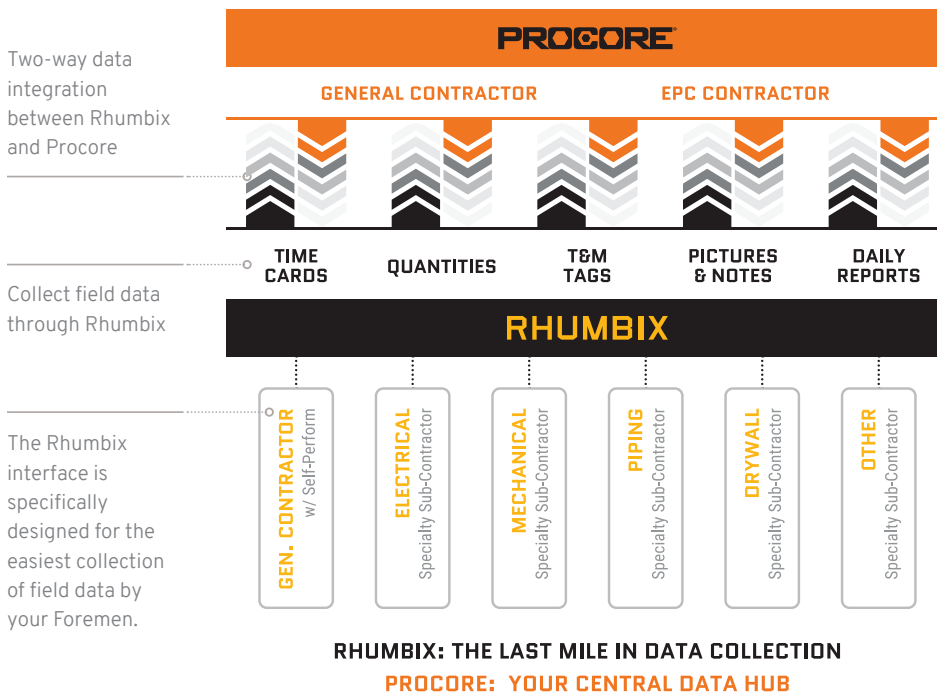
Two-way data integration between Rhumbix and Procore

Collect field data through Rhumbix

The Rhumbix interface is specifically designed for the easiest collection of field data by your Foremen.

PROCORE

GENERAL CONTRACTOR

EPC CONTRACTOR

TIME CARDS

QUANTITIES

T&M TAGS

PICTURES & NOTES

DAILY REPORTS

RHUMBIX

GEN. CONTRACTOR w/ Self-Perform

ELECTRICAL Specialty Sub-Contractor

MECHANICAL Specialty Sub-Contractor

PIPING Specialty Sub-Contractor

DRYWALL Specialty Sub-Contractor

OTHER Specialty Sub-Contractor

RHUMBIX: THE LAST MILE IN DATA COLLECTION

PROCORE: YOUR CENTRAL DATA HUB